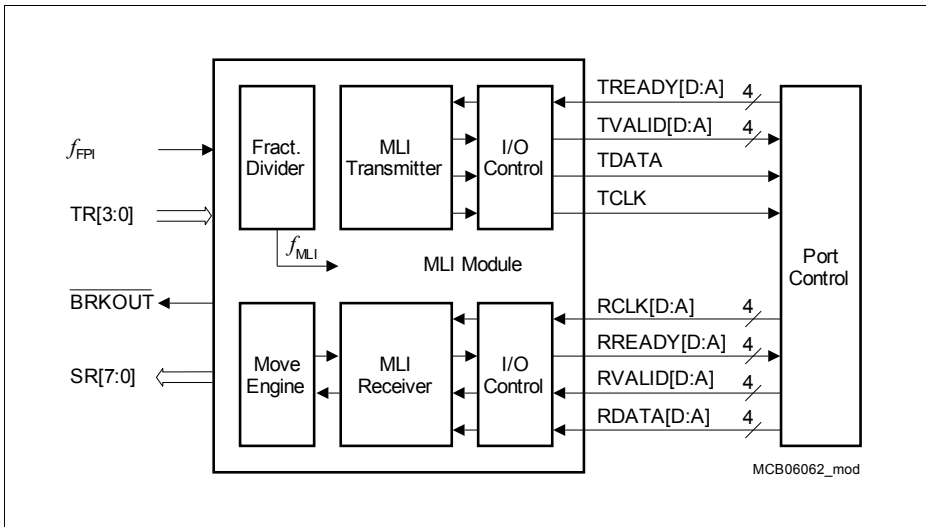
$f_{FPI}$

TR[3:0]

$\overline{BRKOUT}$

SR[7:0]

Fract. Divider

$f_{MLI}$

MLI Transmitter

I/O Control

MLI Module

Move Engine

MLI Receiver

I/O Control

TREADY[D:A]

4

TVALID[D:A]

4

TDATA

TCLK

RCLK[D:A]

4

RREADY[D:A]

4

RVALID[D:A]

4

RDATA[D:A]

4

Port Control

MCB06062_mod